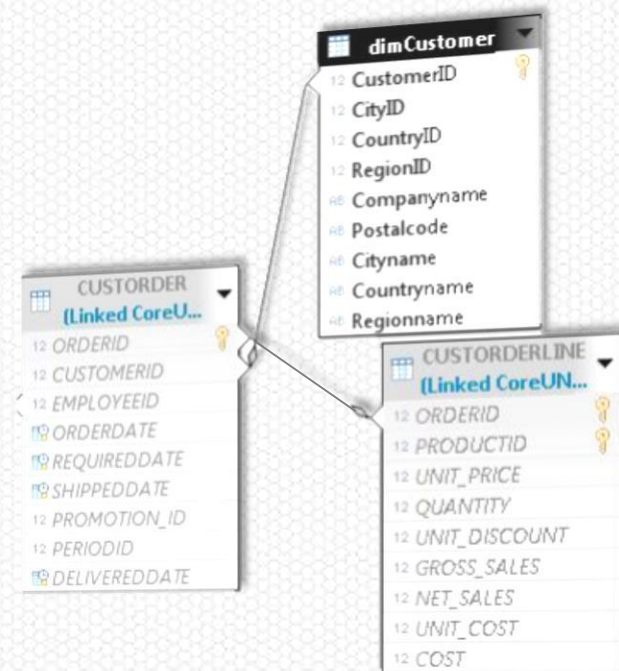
dimCustomer
12 CustomerID
12 CityID
12 CountryID
12 RegionID
AB Companyname
AB Postalcode
AB Cityname
AB Countryname
AB Regionname

CUSTORDER
(Linked CoreU...
12 ORDERID
12 CUSTOMERID
12 EMPLOYEEID
ORDERDATE
REQUIREDDATE
SHIPPEDDATE
12 PROMOTION_ID
12 PERIODID
DELIVEREDDATE

CUSTORDERLINE
(Linked CoreUN...
12 ORDERID
12 PRODUCTID
12 UNIT_PRICE
12 QUANTITY
12 UNIT_DISCOUNT
12 GROSS_SALES
12 NET_SALES
12 UNIT_COST
12 COST